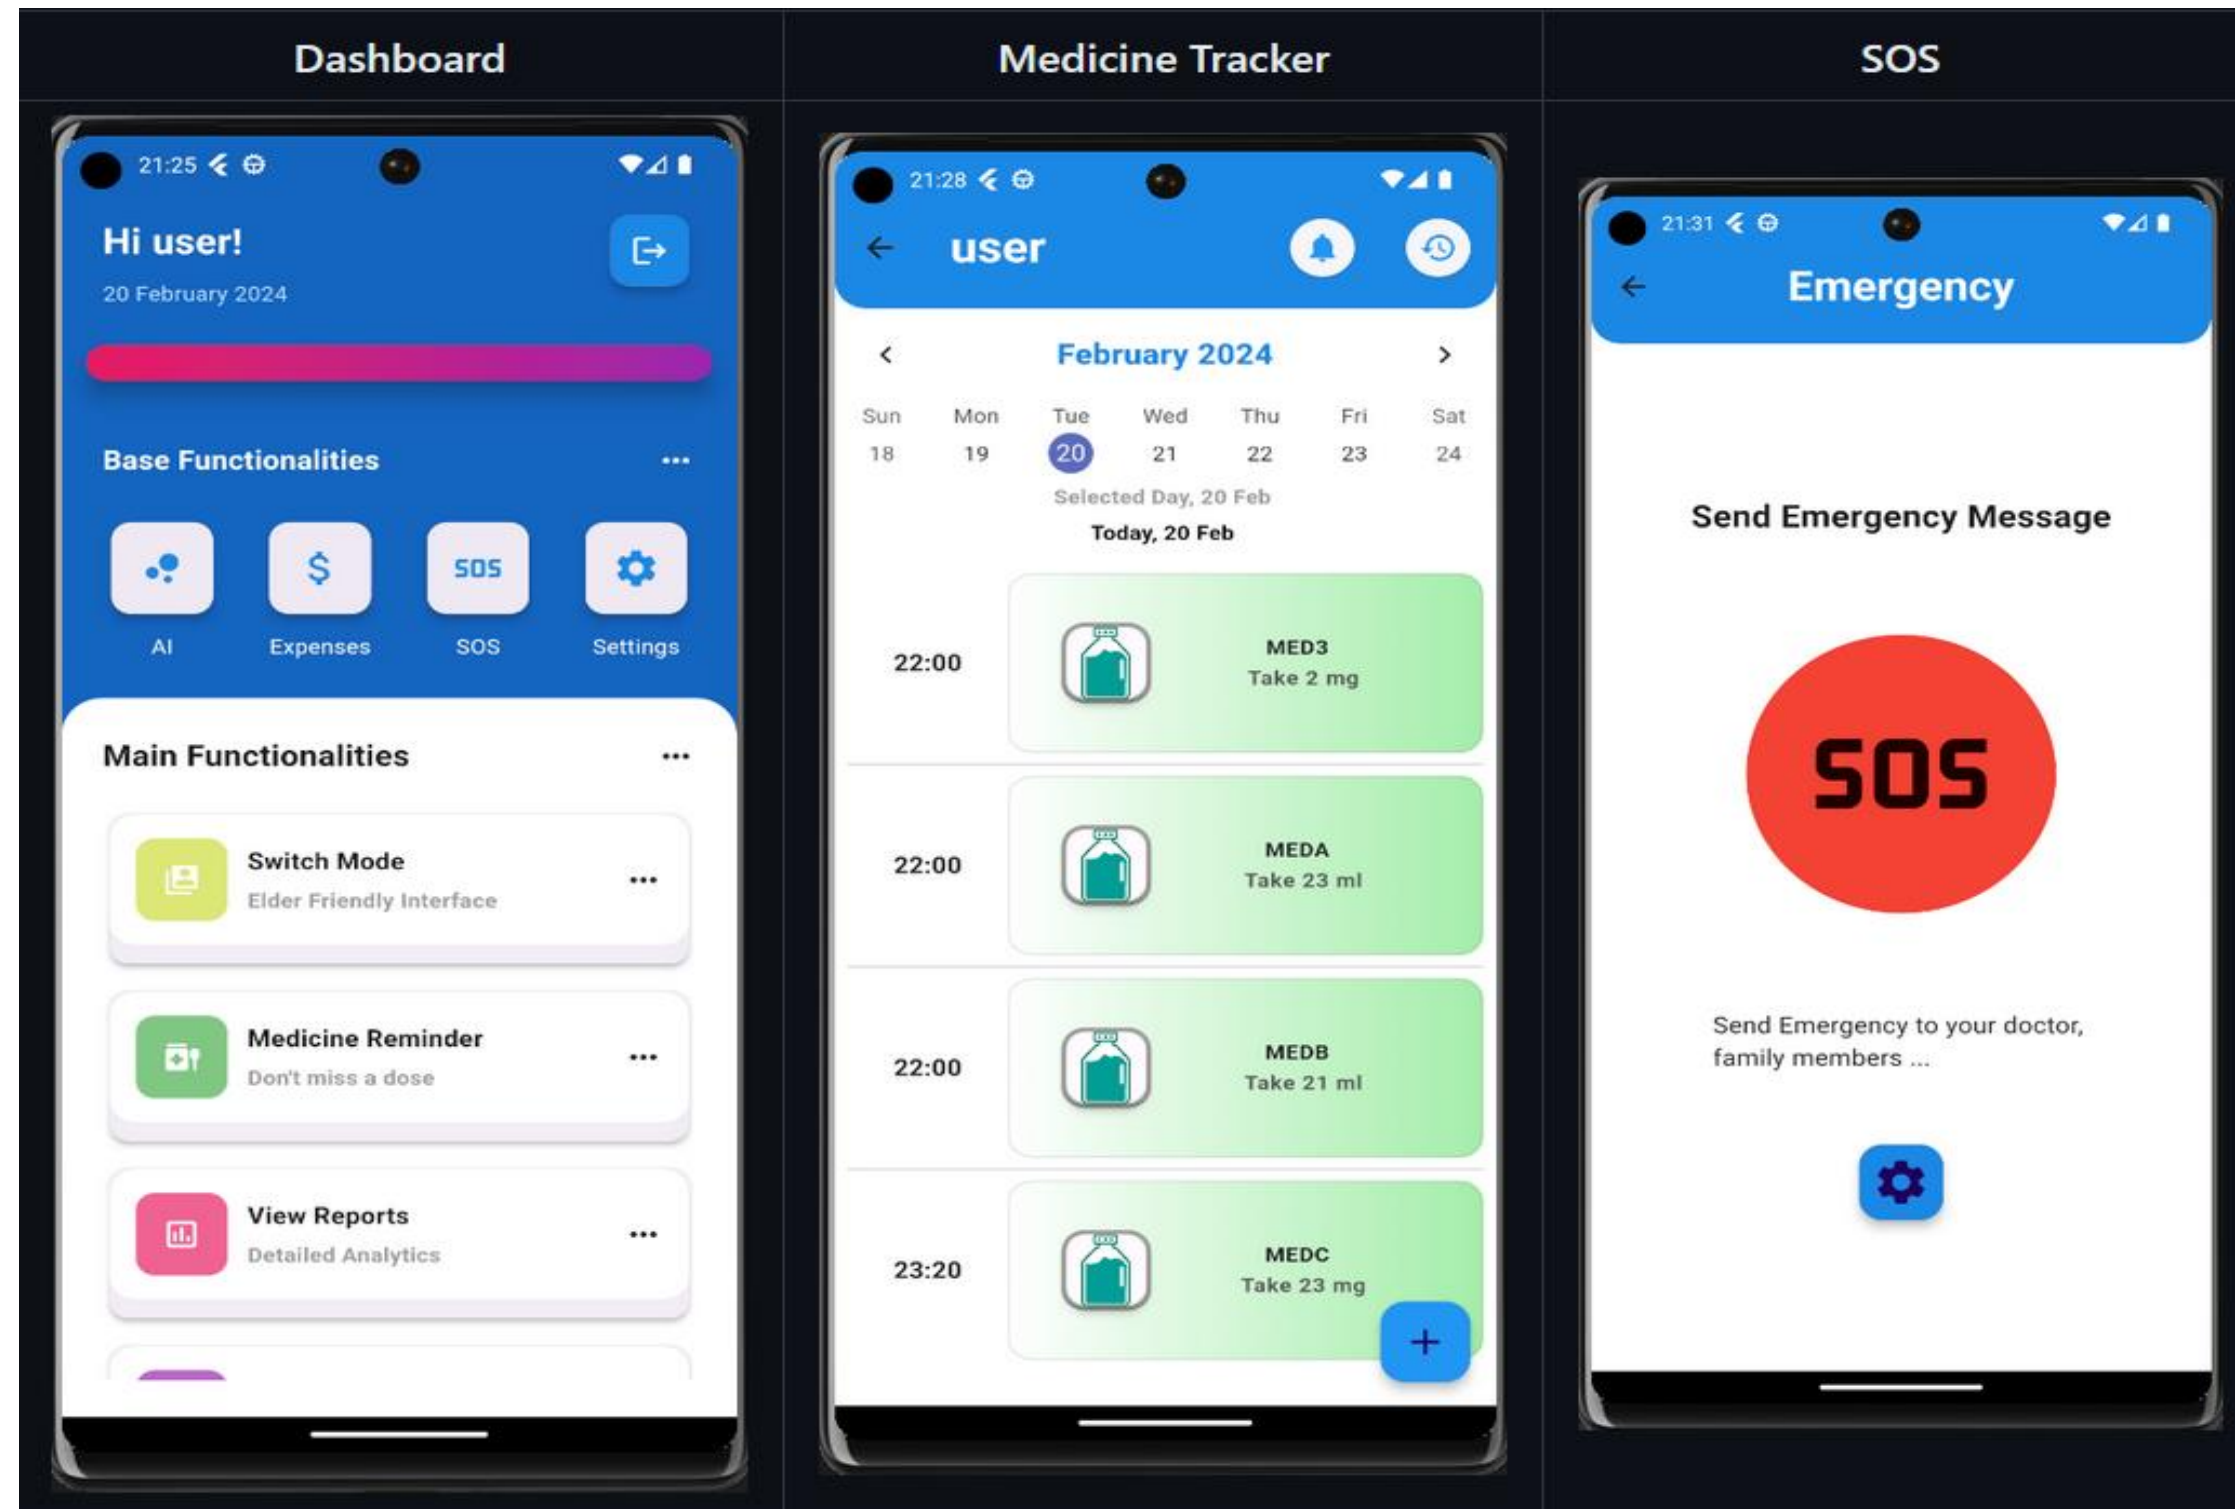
Dashboard

21:25

Hi user!

20 February 2024

Base Functionalities ...

SOS

AI Expenses SOS Settings

Main Functionalities ...

Switch Mode
Elder Friendly Interface ...

Medicine Reminder
Don't miss a dose ...

View Reports
Detailed Analytics ...

Medicine Tracker

21:28

user

February 2024

| Sun | Mon | Tue | Wed | Thu | Fri | Sat |
|---|---|---|---|---|---|---|
| 18 | 19 | 20 | 21 | 22 | 23 | 24 |

Selected Day, 20 Feb

Today, 20 Feb

22:00 MED3 Take 2 mg

22:00 MEDA Take 23 ml

22:00 MEDB Take 21 ml

23:20 MEDC Take 23 mg

+

SOS

21:31

Emergency

Send Emergency Message

SOS

Send Emergency to your doctor, family members ...